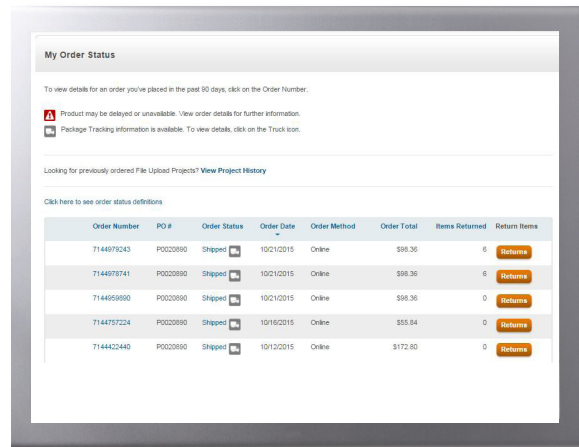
My Order Status

To view details for an order you've placed in the past 90 days, click on the Order Number.

Product may be delayed or unavailable. View order details for further information.

Package Tracking information is available. To view details, click on the Truck icon.

Looking for previously ordered File Upload Projects? View Project History

Click here to see order status definitions

| Order Number | PO # | Order Status | Order Date | Order Method | Order Total | Items Returned | Return Items |
|---|---|---|---|---|---|---|---|
| 7144979243 | P0020890 | Shipped | 10/21/2015 | Online | $98.36 | 6 | Returns |
| 7144978741 | P0020890 | Shipped | 10/21/2015 | Online | $98.36 | 6 | Returns |
| 7144959890 | P0020890 | Shipped | 10/21/2015 | Online | $98.36 | 0 | Returns |
| 7144757224 | P0020890 | Shipped | 10/16/2015 | Online | $55.84 | 0 | Returns |
| 7144422440 | P0020890 | Shipped | 10/12/2015 | Online | $172.80 | 0 | Returns |